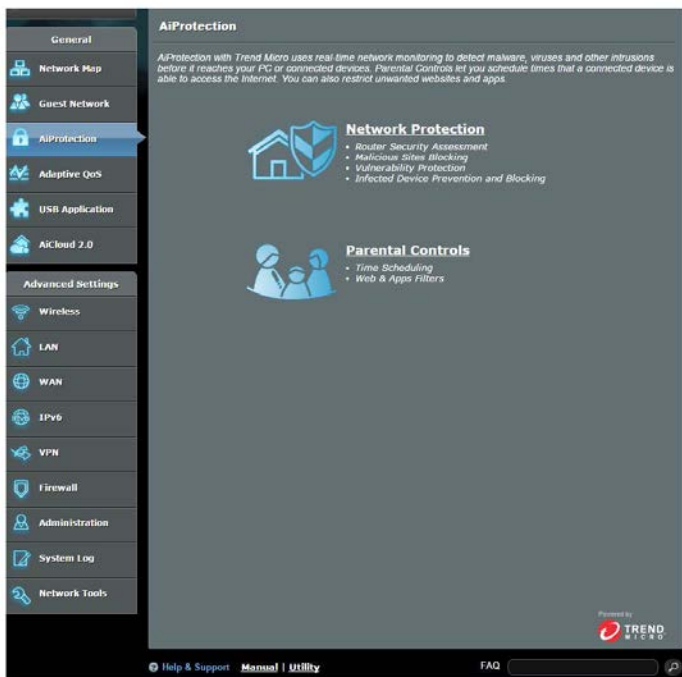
General

Network Map

Guest Network

AiProtection

Adaptive QoS

USB Application

AiCloud 2.0

Advanced Settings

Wireless

LAN

WAN

IPv6

VPN

Firewall

Administration

System Log

Network Tools

AiProtection

AiProtection with Trend Micro uses real-time network monitoring to detect malware, viruses and other intrusions before it reaches your PC or connected devices. Parental Controls let you schedule times that a connected device is able to access the Internet. You can also restrict unwanted websites and apps.

Network Protection

- Router Security Assessment
- Malicious Sites Blocking
- Vulnerability Protection
- Infected Device Prevention and Blocking

Parental Controls

- Time Scheduling
- Web & Apps Filters

Powered by TREND MICRO

Help & Support Manual | Utility

FAQ